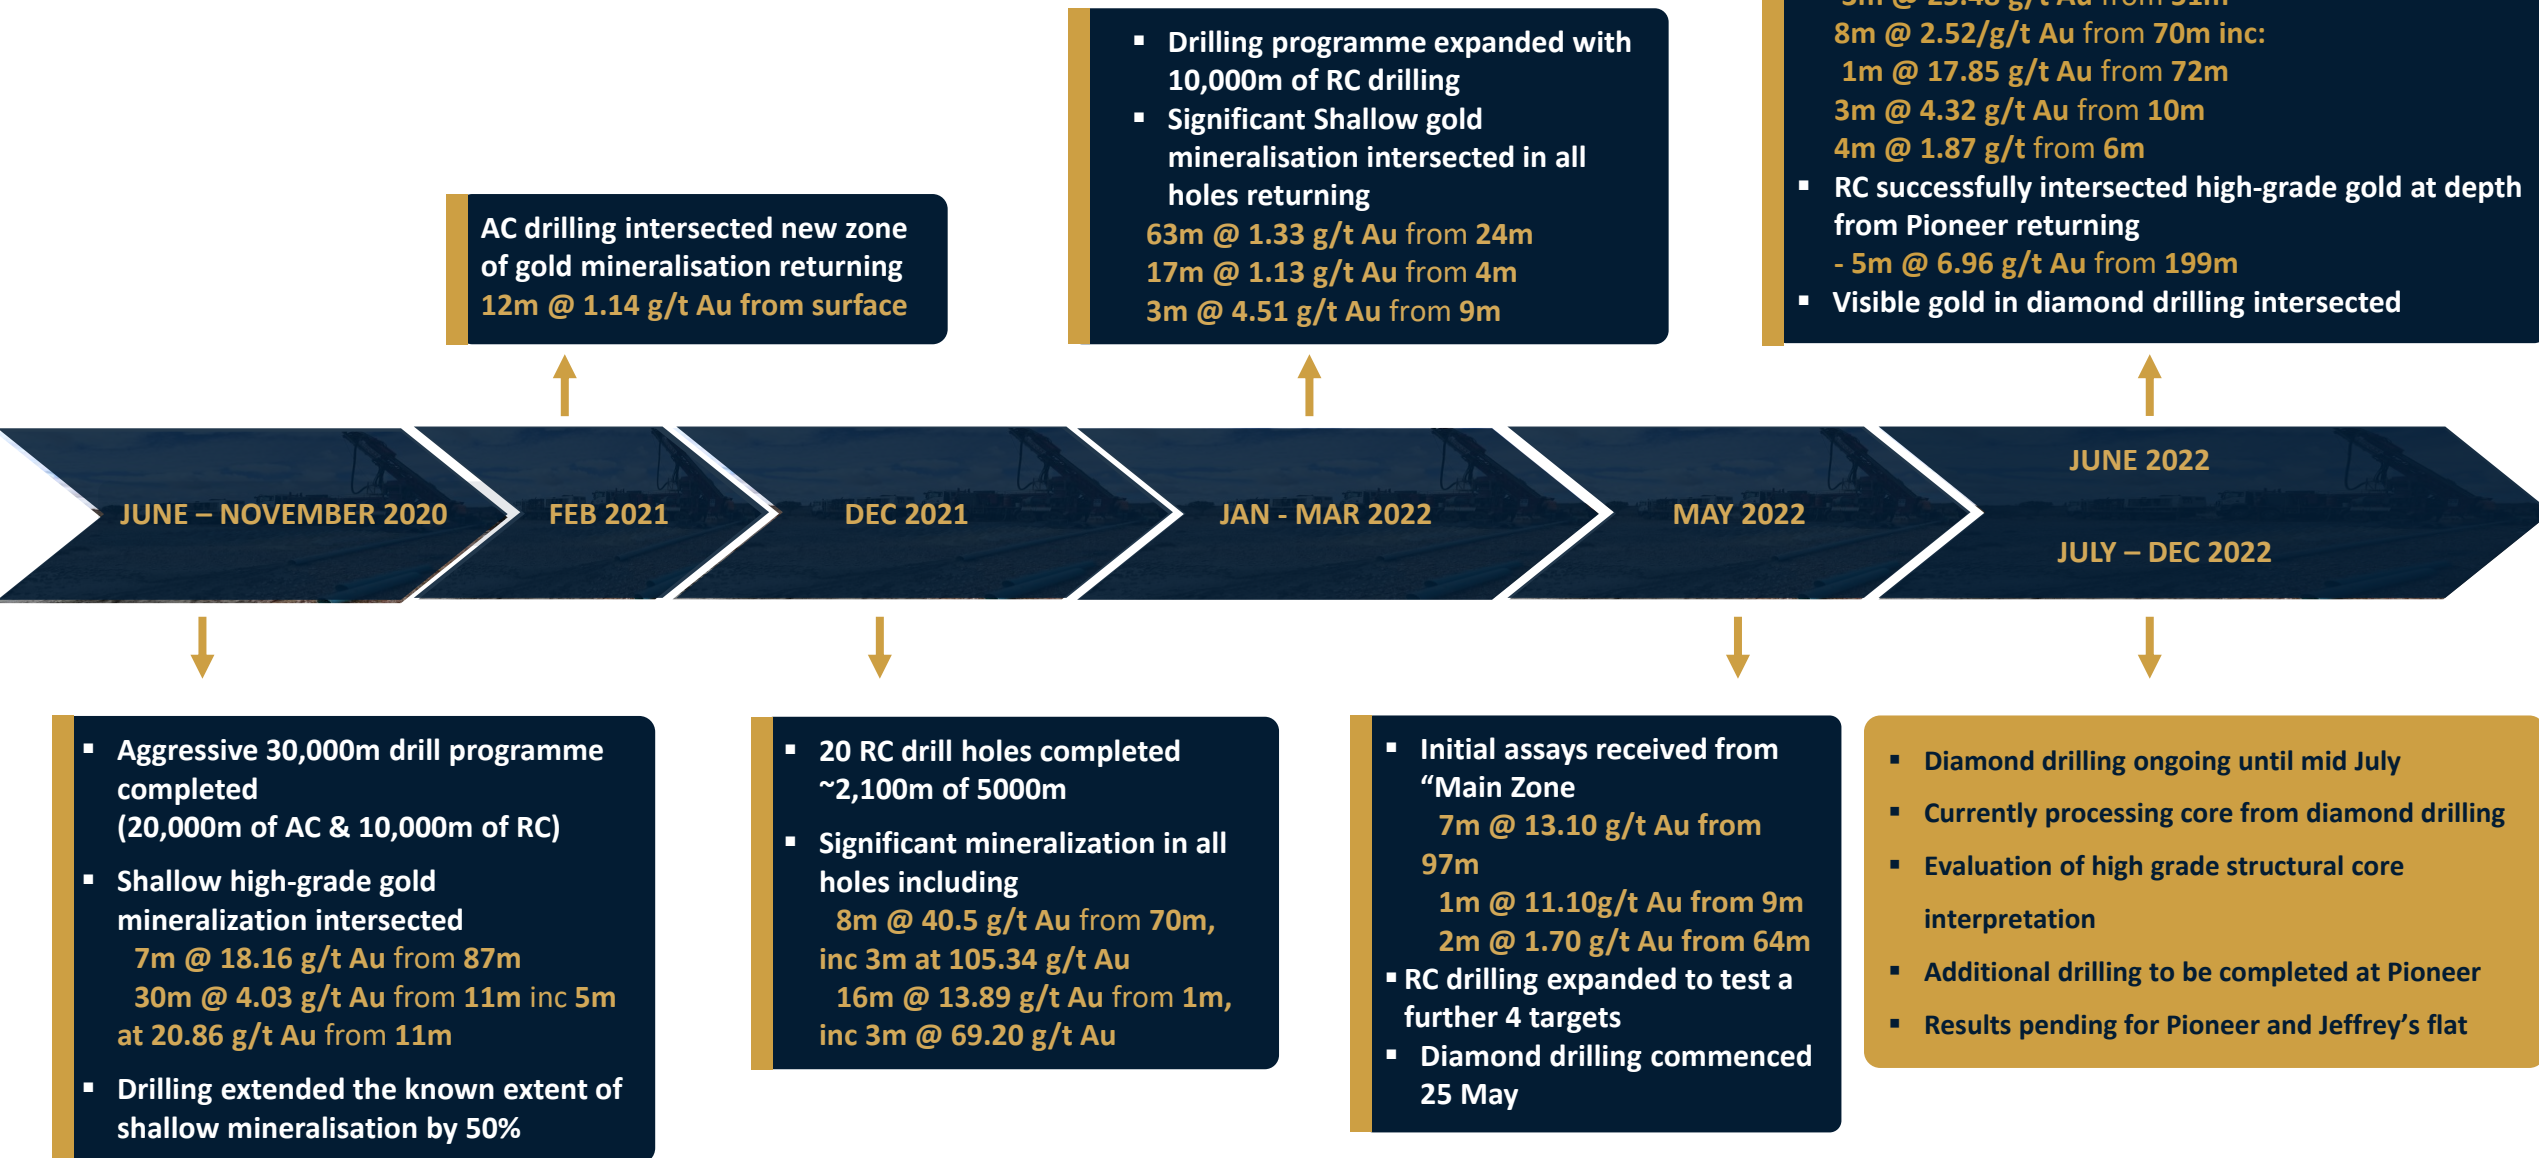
AC drilling intersected new zone of gold mineralisation returning 12m @ 1.14 g/t Au from surface

▪ Drilling programme expanded with 10,000m of RC drilling
▪ Significant Shallow gold mineralisation intersected in all holes returning
63m @ 1.33 g/t Au from 24m
17m @ 1.13 g/t Au from 4m
3m @ 4.51 g/t Au from 9m

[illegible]
8m @ 2.52/g/t Au from 70m inc:
1m @ 17.85 g/t Au from 72m
3m @ 4.32 g/t Au from 10m
4m @ 1.87 g/t from 6m
▪ RC successfully intersected high-grade gold at depth from Pioneer returning
- 5m @ 6.96 g/t Au from 199m
▪ Visible gold in diamond drilling intersected

JUNE – NOVEMBER 2020
FEB 2021
DEC 2021
JAN - MAR 2022
MAY 2022
JUNE 2022
JULY – DEC 2022

▪ Aggressive 30,000m drill programme completed (20,000m of AC & 10,000m of RC)
▪ Shallow high-grade gold mineralization intersected
7m @ 18.16 g/t Au from 87m
30m @ 4.03 g/t Au from 11m inc 5m at 20.86 g/t Au from 11m
▪ Drilling extended the known extent of shallow mineralisation by 50%

▪ 20 RC drill holes completed ~2,100m of 5000m
▪ Significant mineralization in all holes including
8m @ 40.5 g/t Au from 70m, inc 3m at 105.34 g/t Au
16m @ 13.89 g/t Au from 1m, inc 3m @ 69.20 g/t Au

▪ Initial assays received from “Main Zone
7m @ 13.10 g/t Au from 97m
1m @ 11.10g/t Au from 9m
2m @ 1.70 g/t Au from 64m
▪ RC drilling expanded to test a further 4 targets
▪ Diamond drilling commenced 25 May

▪ Diamond drilling ongoing until mid July
▪ Currently processing core from diamond drilling
▪ Evaluation of high grade structural core interpretation
▪ Additional drilling to be completed at Pioneer
▪ Results pending for Pioneer and Jeffrey’s flat